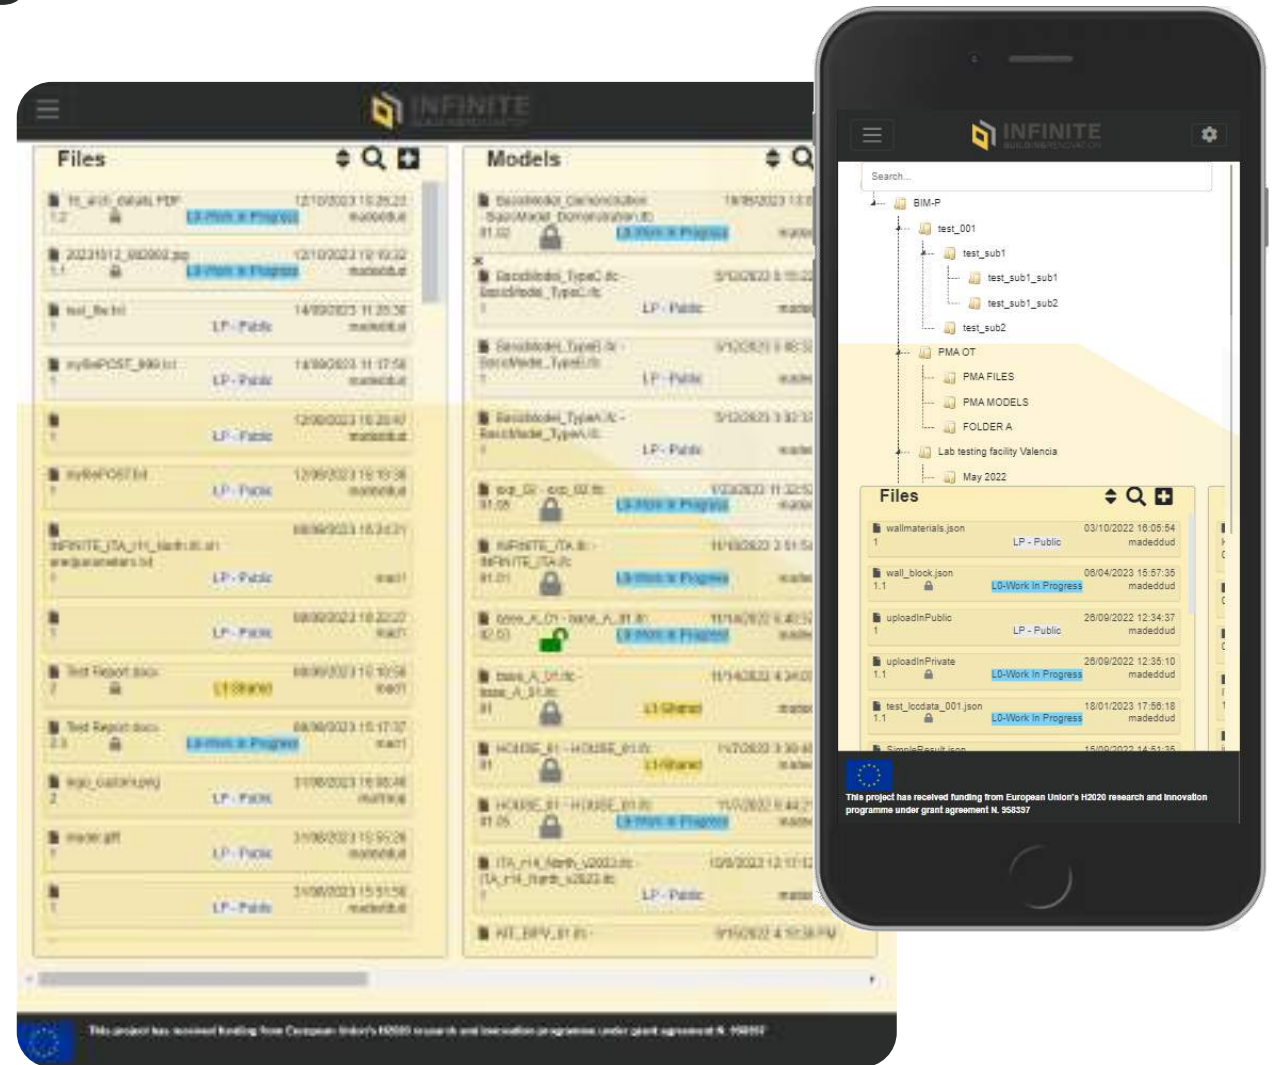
INFINITE

Files

Models

INFINITE

Search...

BIM-P

test_001

test_sub1

test_sub1_sub1

test_sub1_sub2

test_sub2

PMA OT

PMA FILES

PMA MODELS

FOLDER A

Lab testing facility Valencia

May 2022

Files

wallmaterials.json 03/10/2022 16:05:54
1 LP - Public madeddud

wall_block.json 06/04/2023 15:57:35
1.1 L0-Work In Progress madeddud

uploadInPublic 26/09/2022 12:34:37
1 LP - Public madeddud

uploadInPrivate 26/09/2022 12:35:10
1.1 L0-Work In Progress madeddud

test_locdata_001.json 18/01/2023 17:56:18
1.1 L0-Work In Progress madeddud

This project has received funding from European Union's H2020 research and innovation programme under grant agreement N. 958397

This project has received funding from European Union's H2020 research and innovation programme under grant agreement N. 958397